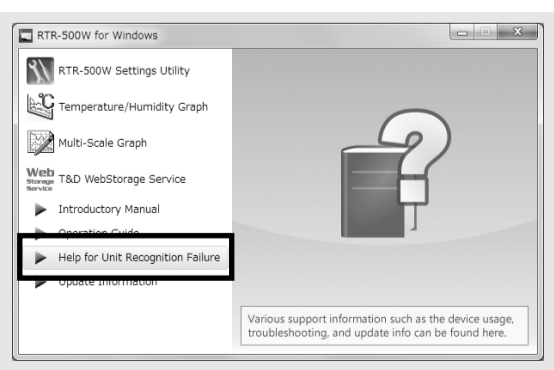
RTR-500W for Windows

RTR-500W Settings Utility

Temperature/Humidity Graph

Multi-Scale Graph

Web Storage Service T&D WebStorage Service

Introductory Manual

Operation Guide

Help for Unit Recognition Failure

Update Information

Various support information such as the device usage, troubleshooting, and update info can be found here.